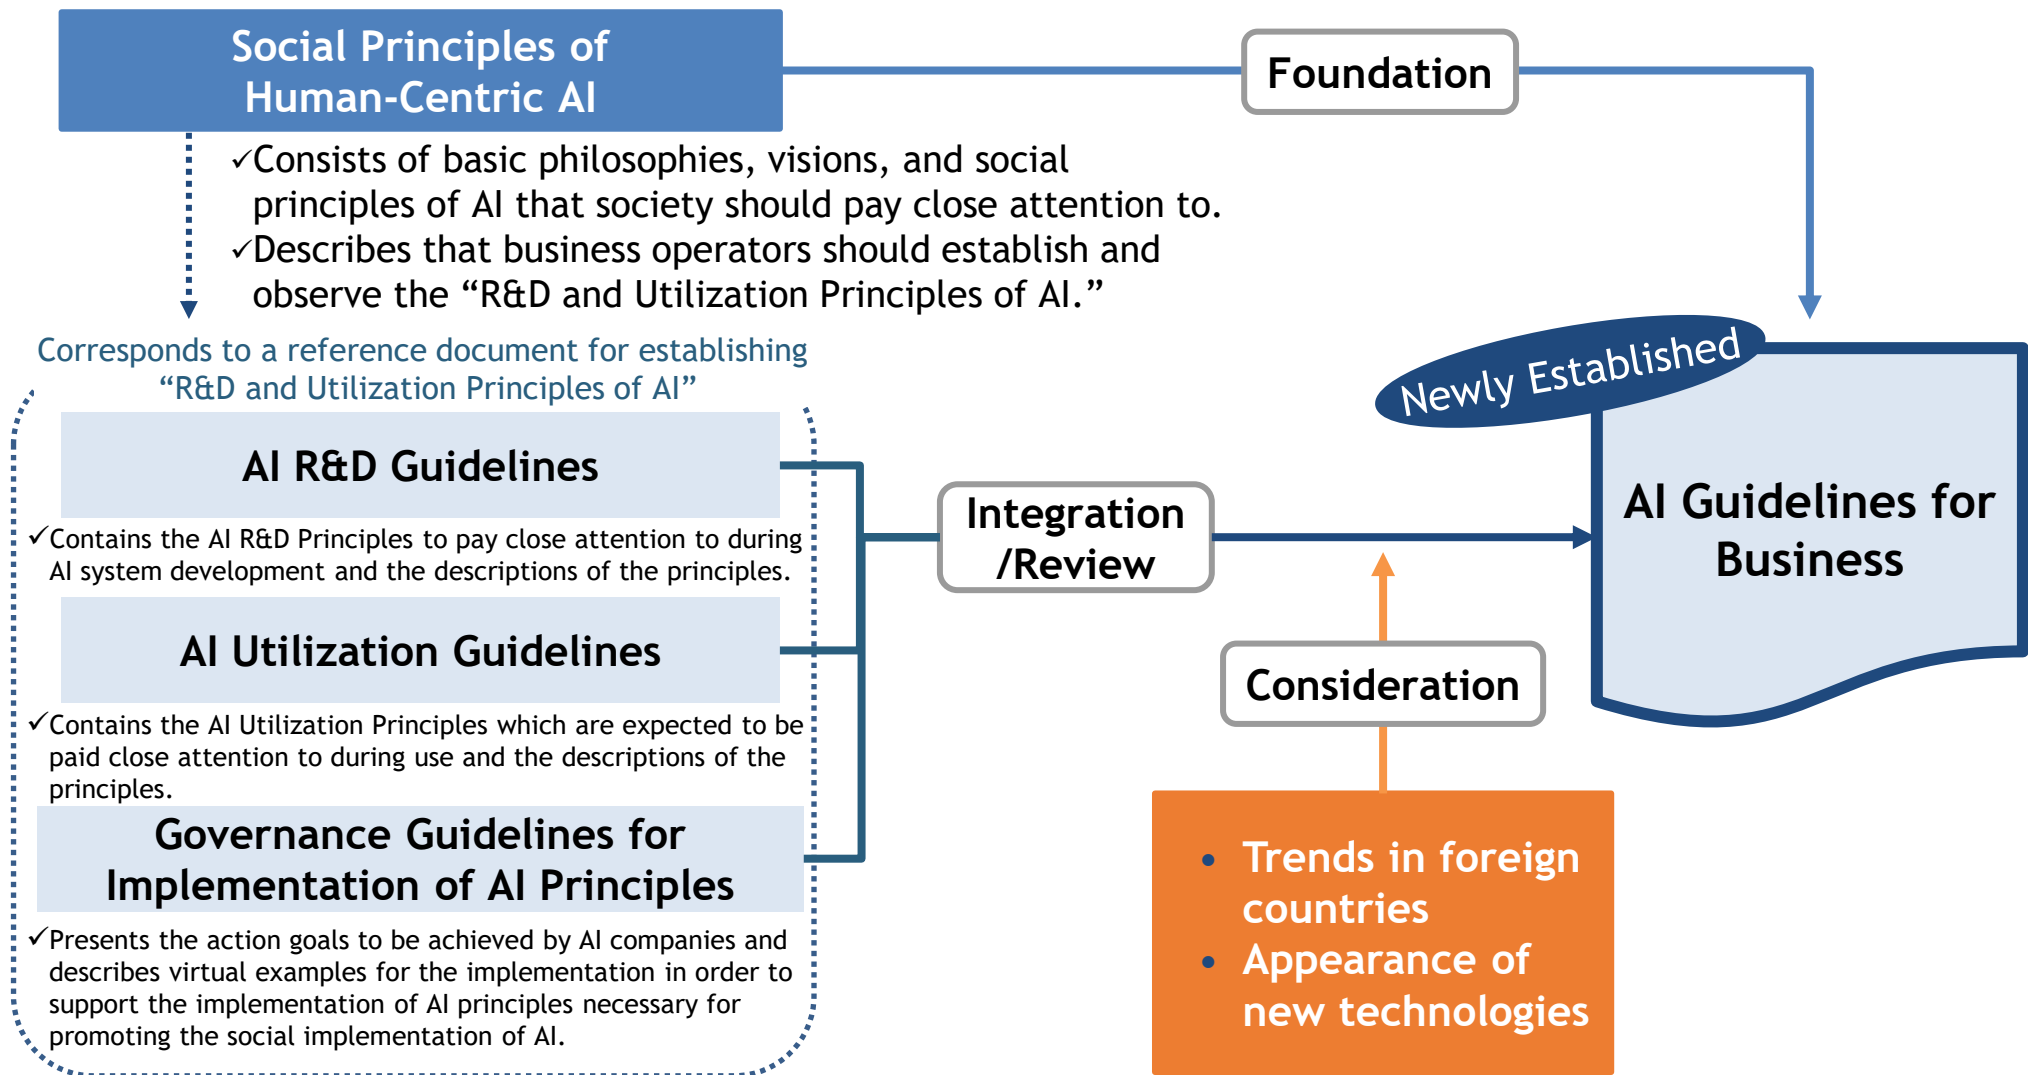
Social Principles of Human-Centric AI

Foundation

✓Consists of basic philosophies, visions, and social principles of AI that society should pay close attention to.
✓Describes that business operators should establish and observe the "R&D and Utilization Principles of AI."

Corresponds to a reference document for establishing "R&D and Utilization Principles of AI"

AI R&D Guidelines

✓Contains the AI R&D Principles to pay close attention to during AI system development and the descriptions of the principles.

AI Utilization Guidelines

✓Contains the AI Utilization Principles which are expected to be paid close attention to during use and the descriptions of the principles.

Governance Guidelines for Implementation of AI Principles

✓Presents the action goals to be achieved by AI companies and describes virtual examples for the implementation in order to support the implementation of AI principles necessary for promoting the social implementation of AI.

Integration /Review

Newly Established

AI Guidelines for Business

Consideration

• Trends in foreign countries
• Appearance of new technologies